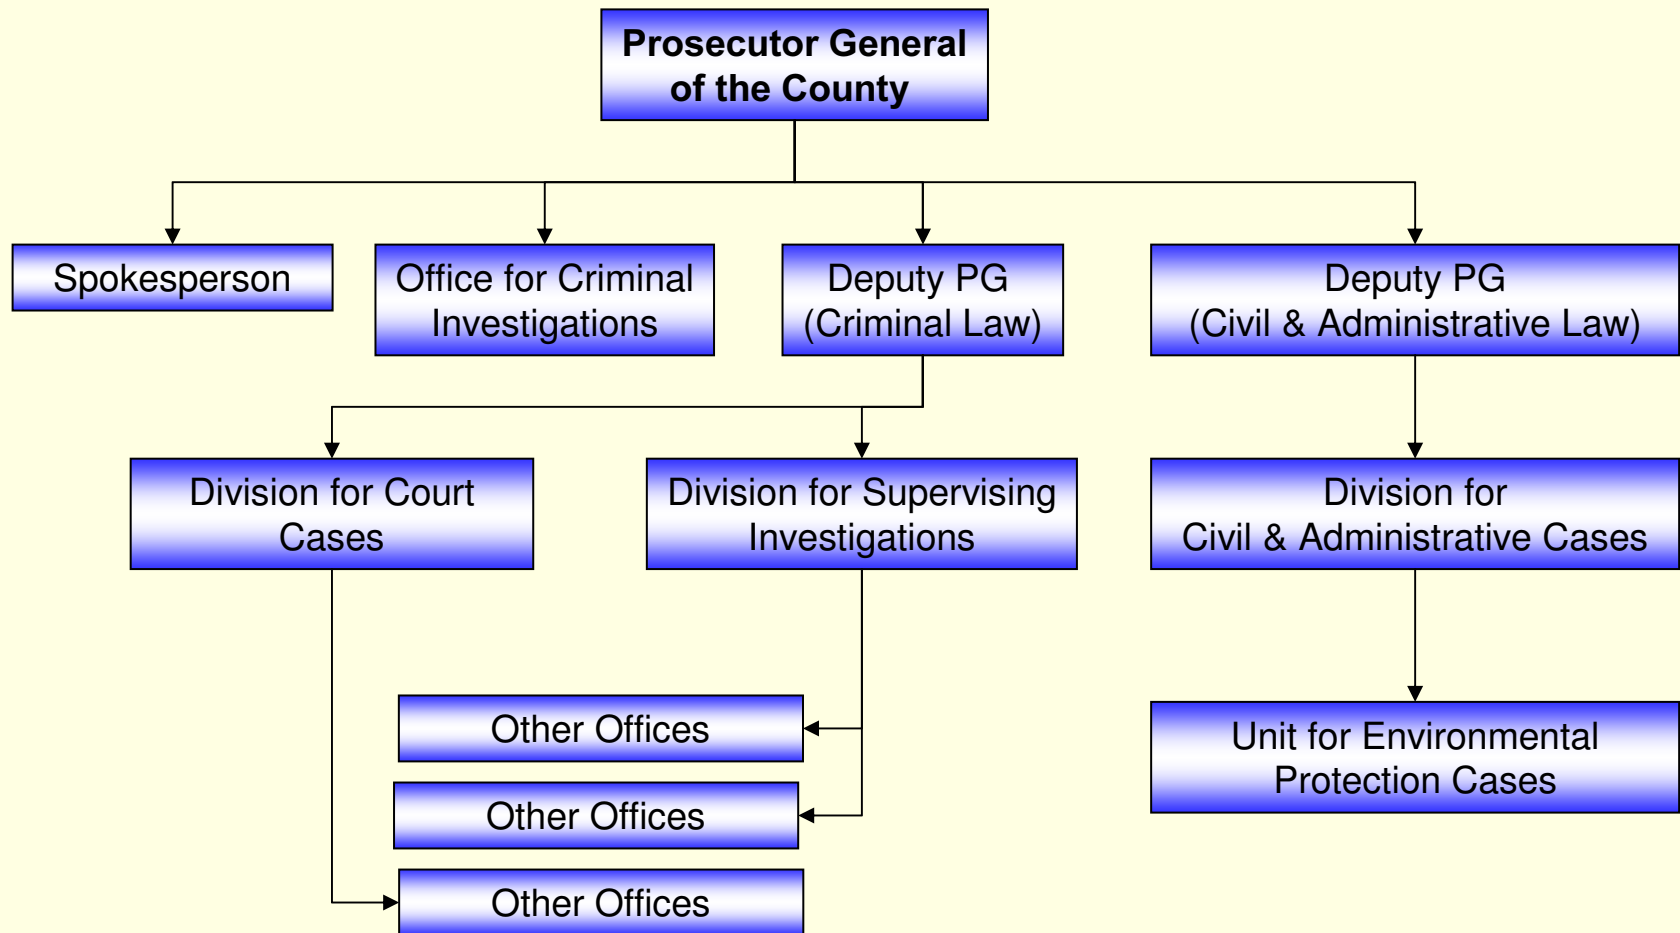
Prosecutor General of the County

Spokesperson

Office for Criminal Investigations

Deputy PG (Criminal Law)

Deputy PG (Civil & Administrative Law)

Division for Court Cases

Division for Supervising Investigations

Division for Civil & Administrative Cases

Other Offices

Other Offices

Other Offices

Unit for Environmental Protection Cases